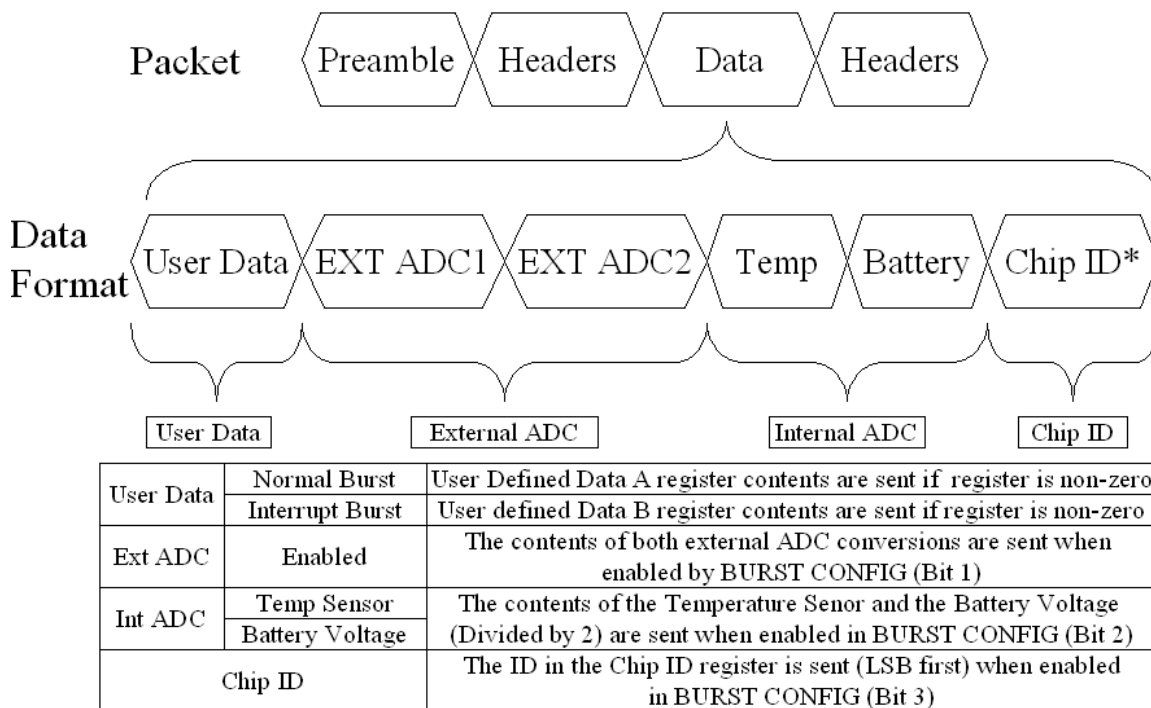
Packet

Preamble

Headers

Data

Headers

Data Format

User Data

EXT ADC1

EXT ADC2

Temp

Battery

Chip ID*

User Data

External ADC

Internal ADC

Chip ID

| User Data | Normal Burst | User Defined Data A register contents are sent if register is non-zero |
|---|---|---|
| | Interrupt Burst | User defined Data B register contents are sent if register is non-zero |
| Ext ADC | Enabled | The contents of both external ADC conversions are sent when enabled by BURST CONFIG (Bit 1) |
| Int ADC | Temp Sensor | The contents of the Temperature Senor and the Battery Voltage (Divided by 2) are sent when enabled in BURST CONFIG (Bit 2) |
| | Battery Voltage | |
| Chip ID | | The ID in the Chip ID register is sent (LSB first) when enabled in BURST CONFIG (Bit 3) |